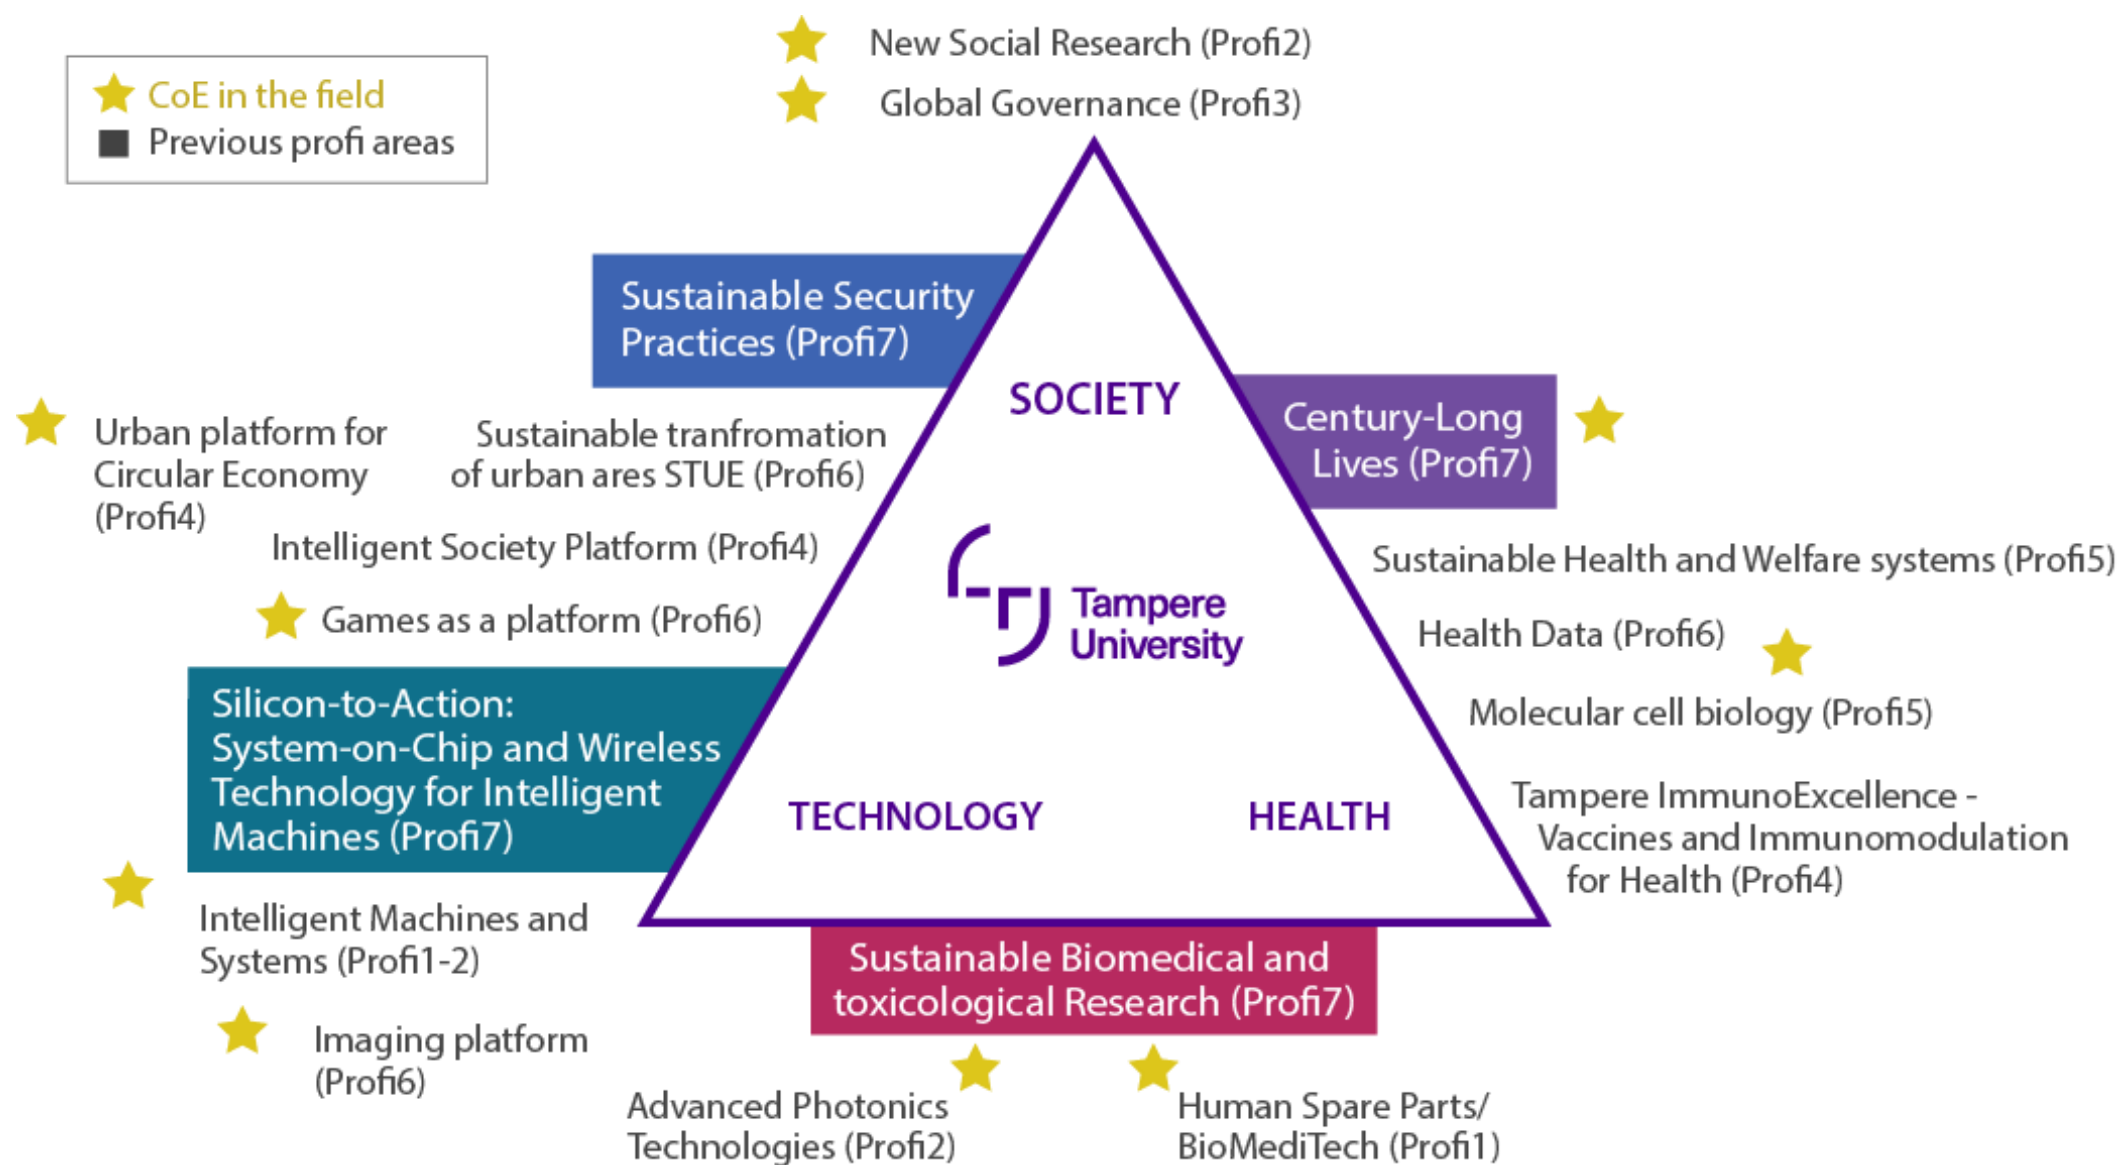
CoE in the field
Previous profi areas

New Social Research (Profi2)
Global Governance (Profi3)

Sustainable Security Practices (Profi7)

SOCIETY

Century-Long Lives (Profi7)

Urban platform for Circular Economy (Profi4)

Sustainable tranfromation of urban ares STUE (Profi6)

Intelligent Society Platform (Profi4)

Sustainable Health and Welfare systems (Profi5)

Tampere University

Games as a platform (Profi6)

Health Data (Profi6)

Silicon-to-Action: System-on-Chip and Wireless Technology for Intelligent Machines (Profi7)

Molecular cell biology (Profi5)

TECHNOLOGY

HEALTH

Tampere ImmunoExcellence - Vaccines and Immunomodulation for Health (Profi4)

Intelligent Machines and Systems (Profi1-2)

Sustainable Biomedical and toxicological Research (Profi7)

Imaging platform (Profi6)

Advanced Photonics Technologies (Profi2)

Human Spare Parts/ BioMediTech (Profi1)